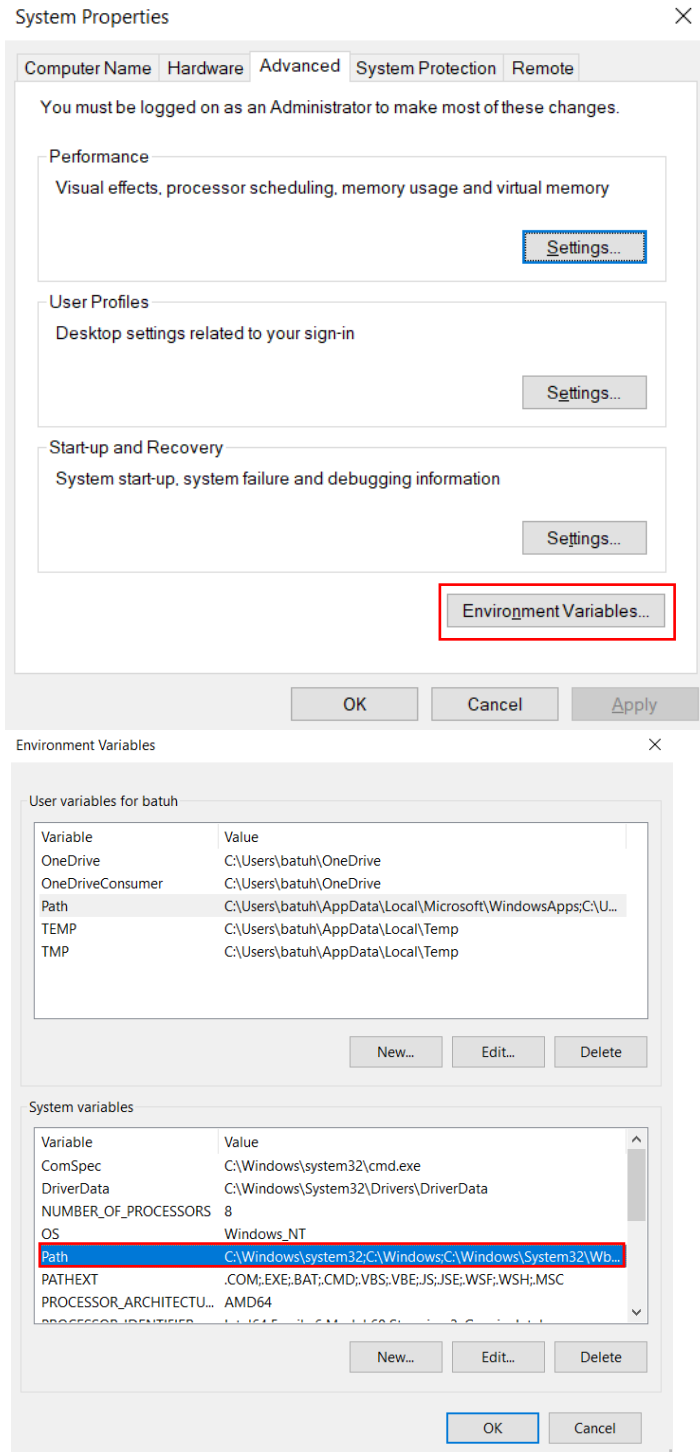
System Properties

Computer Name | Hardware | Advanced | System Protection | Remote

You must be logged on as an Administrator to make most of these changes.

Performance
Visual effects, processor scheduling, memory usage and virtual memory
Settings...

User Profiles
Desktop settings related to your sign-in
Settings...

Start-up and Recovery
System start-up, system failure and debugging information
Settings...

Environment Variables...

OK | Cancel | Apply

Environment Variables

User variables for batuh

| Variable | Value |
|---|---|
| OneDrive | C:\Users\batuh\OneDrive |
| OneDriveConsumer | C:\Users\batuh\OneDrive |
| Path | C:\Users\batuh\AppData\Local\Microsoft\WindowsApps;C:\U... |
| TEMP | C:\Users\batuh\AppData\Local\Temp |
| TMP | C:\Users\batuh\AppData\Local\Temp |

New... | Edit... | Delete

System variables

| Variable | Value |
|---|---|
| ComSpec | C:\Windows\system32\cmd.exe |
| DriverData | C:\Windows\System32\Drivers\DriverData |
| NUMBER_OF_PROCESSORS | 8 |
| OS | Windows_NT |
| Path | C:\Windows\system32;C:\Windows;C:\Windows\System32\Wb... |
| PATHEXT | .COM;.EXE;.BAT;.CMD;.VBS;.VBE;.JS;.JSE;.WSF;.WSH;.MSC |
| PROCESSOR_ARCHITECTU... | AMD64 |
| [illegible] | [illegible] |

New... | Edit... | Delete

OK | Cancel